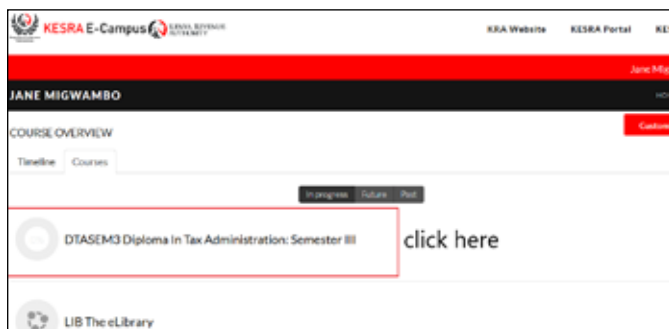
KESRA E-Campus KENYA REVENUE AUTHORITY

KRA Website KESRA Portal KE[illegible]

Jane Mig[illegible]

JANE MIGWAMBO

HO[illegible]

COURSE OVERVIEW

Custom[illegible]

Timeline Courses

In progress Future Past

DTASEM3 Diploma In Tax Administration: Semester III

click here

LIB The eLibrary